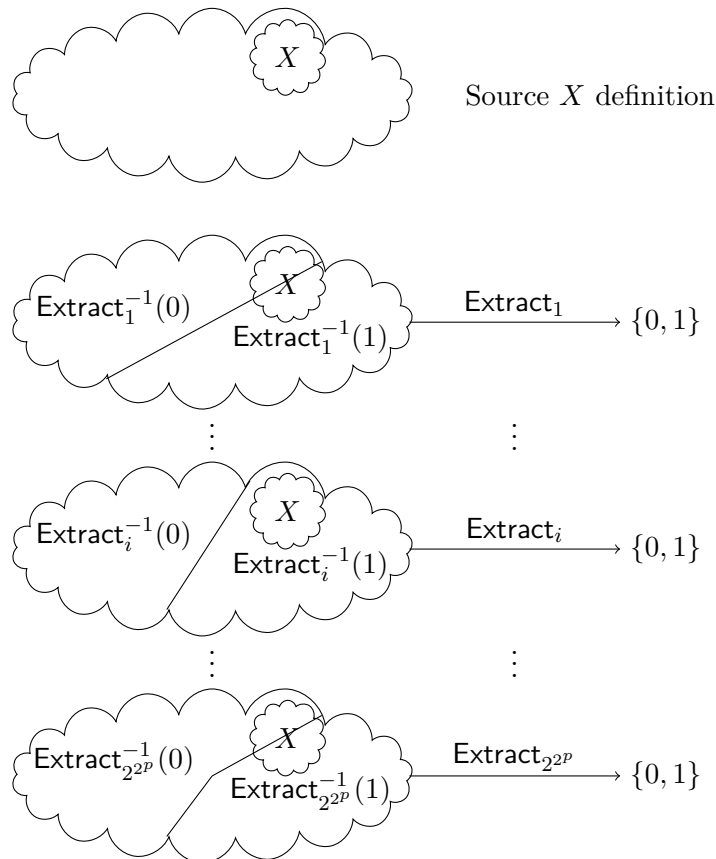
$X$

Source $X$ definition

$\mathsf{Extract}_1^{-1}(0)$

$X$

$\mathsf{Extract}_1^{-1}(1)$

$\mathsf{Extract}_1$

$\{0,1\}$

$\vdots$

$\vdots$

$\mathsf{Extract}_i^{-1}(0)$

$X$

$\mathsf{Extract}_i^{-1}(1)$

$\mathsf{Extract}_i$

$\{0,1\}$

$\vdots$

$\vdots$

$\mathsf{Extract}_{2^{2^p}}^{-1}(0)$

$X$

$\mathsf{Extract}_{2^{2^p}}^{-1}(1)$

$\mathsf{Extract}_{2^{2^p}}$

$\{0,1\}$